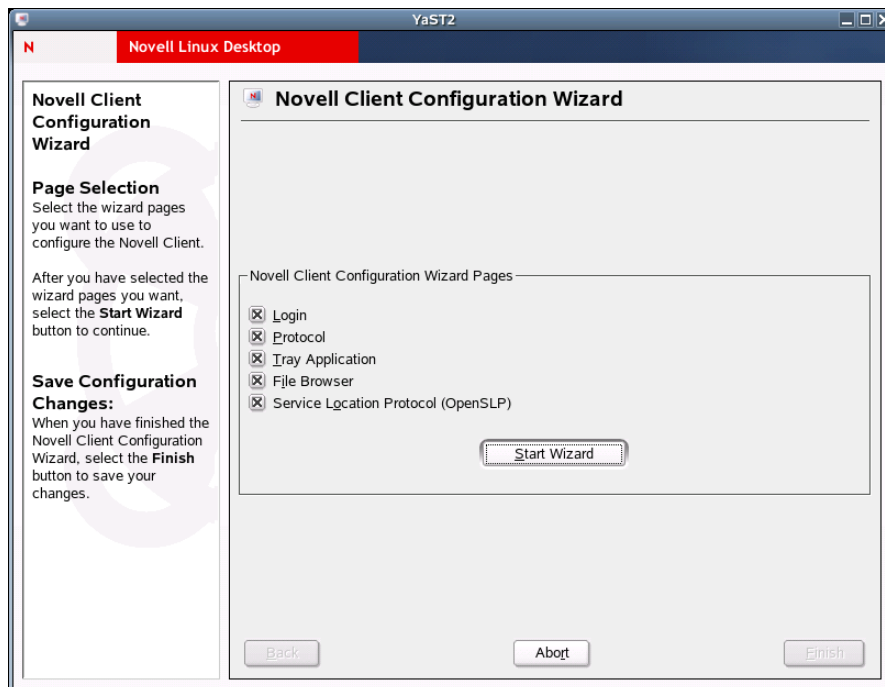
YaST2

N Novell Linux Desktop

Novell Client Configuration Wizard

Page Selection
Select the wizard pages you want to use to configure the Novell Client.

After you have selected the wizard pages you want, select the **Start Wizard** button to continue.

Save Configuration Changes:
When you have finished the Novell Client Configuration Wizard, select the **Finish** button to save your changes.

Novell Client Configuration Wizard

Novell Client Configuration Wizard Pages

☒ Login
☒ Protocol
☒ Tray Application
☒ File Browser
☒ Service Location Protocol (OpenSLP)

Start Wizard

Back Abort Finish